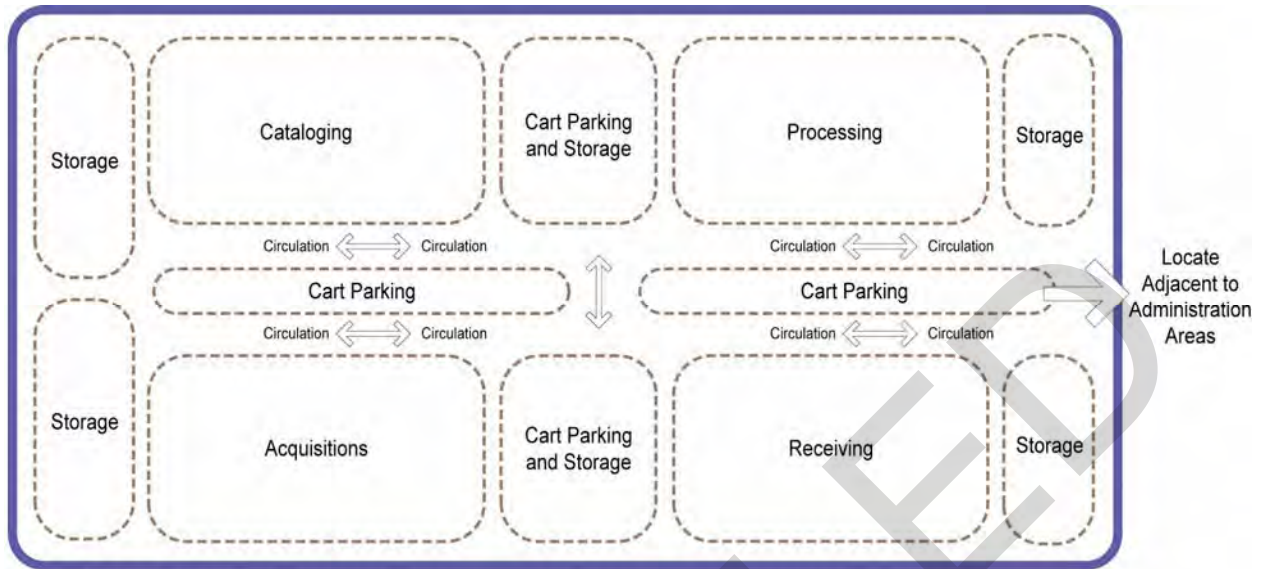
Storage

Cataloging

Cart Parking and Storage

Processing

Storage

Circulation Circulation

Circulation Circulation

Cart Parking

Cart Parking

Locate Adjacent to Administration Areas

Circulation Circulation

Circulation Circulation

Storage

Acquisitions

Cart Parking and Storage

Receiving

Storage